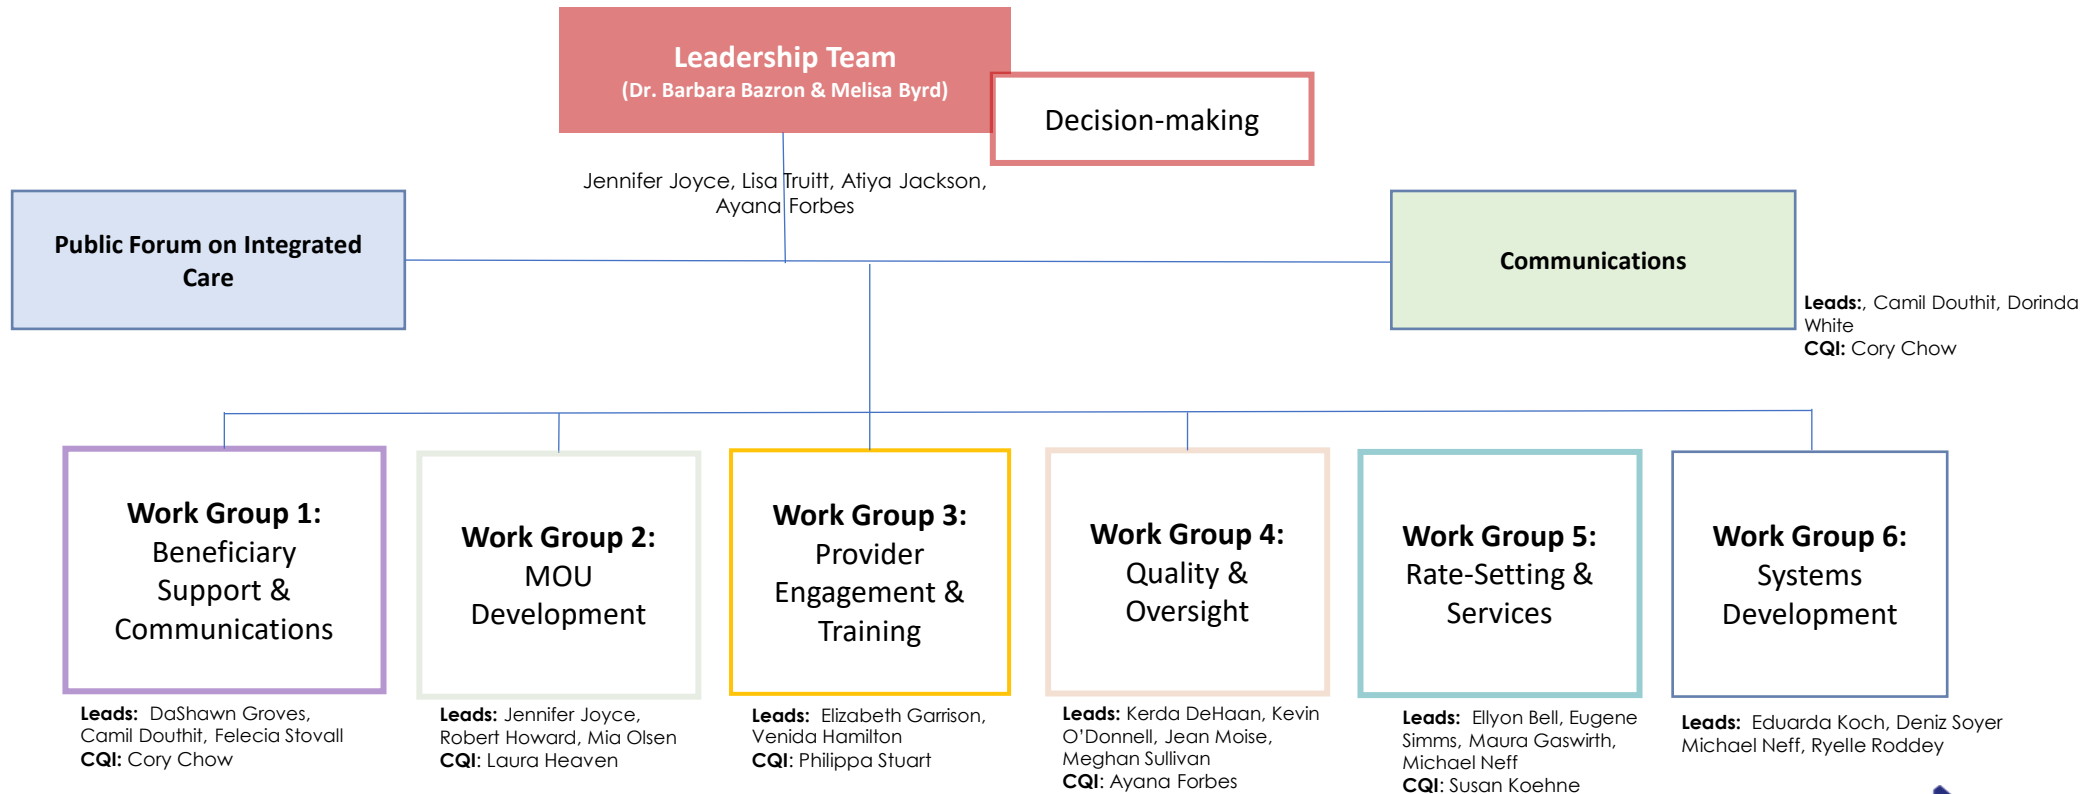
Leadership Team
(Dr. Barbara Bazron & Melisa Byrd)

Decision-making

Jennifer Joyce, Lisa Truitt, Atiya Jackson, Ayana Forbes

Public Forum on Integrated Care

Communications

Leads:, Camil Douthit, Dorinda White
CQI: Cory Chow

Work Group 1: Beneficiary Support & Communications

Work Group 2: MOU Development

Work Group 3: Provider Engagement & Training

Work Group 4: Quality & Oversight

Work Group 5: Rate-Setting & Services

Work Group 6: Systems Development

Leads: DaShawn Groves, Camil Douthit, Felecia Stovall
CQI: Cory Chow

Leads: Jennifer Joyce, Robert Howard, Mia Olsen
CQI: Laura Heaven

Leads: Elizabeth Garrison, Venida Hamilton
CQI: Philippa Stuart

Leads: Kerda DeHaan, Kevin O'Donnell, Jean Moise, Meghan Sullivan
CQI: Ayana Forbes

Leads: Ellyon Bell, Eugene Simms, Maura Gaswirth, Michael Neff
CQI: Susan Koehne

Leads: Eduarda Koch, Deniz Soyer Michael Neff, Ryelle Roddey